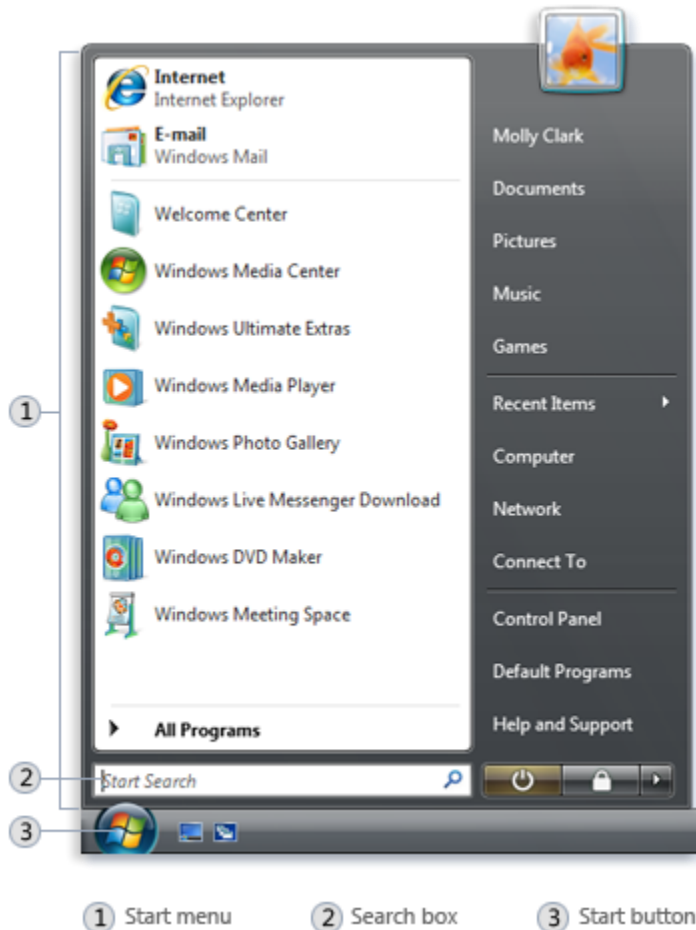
Internet
Internet Explorer

E-mail
Windows Mail

Welcome Center

Windows Media Center

Windows Ultimate Extras

Windows Media Player

Windows Photo Gallery

Windows Live Messenger Download

Windows DVD Maker

Windows Meeting Space

All Programs

Start Search

Molly Clark

Documents

Pictures

Music

Games

Recent Items

Computer

Network

Connect To

Control Panel

Default Programs

Help and Support

1

2

3

1 Start menu 2 Search box 3 Start button